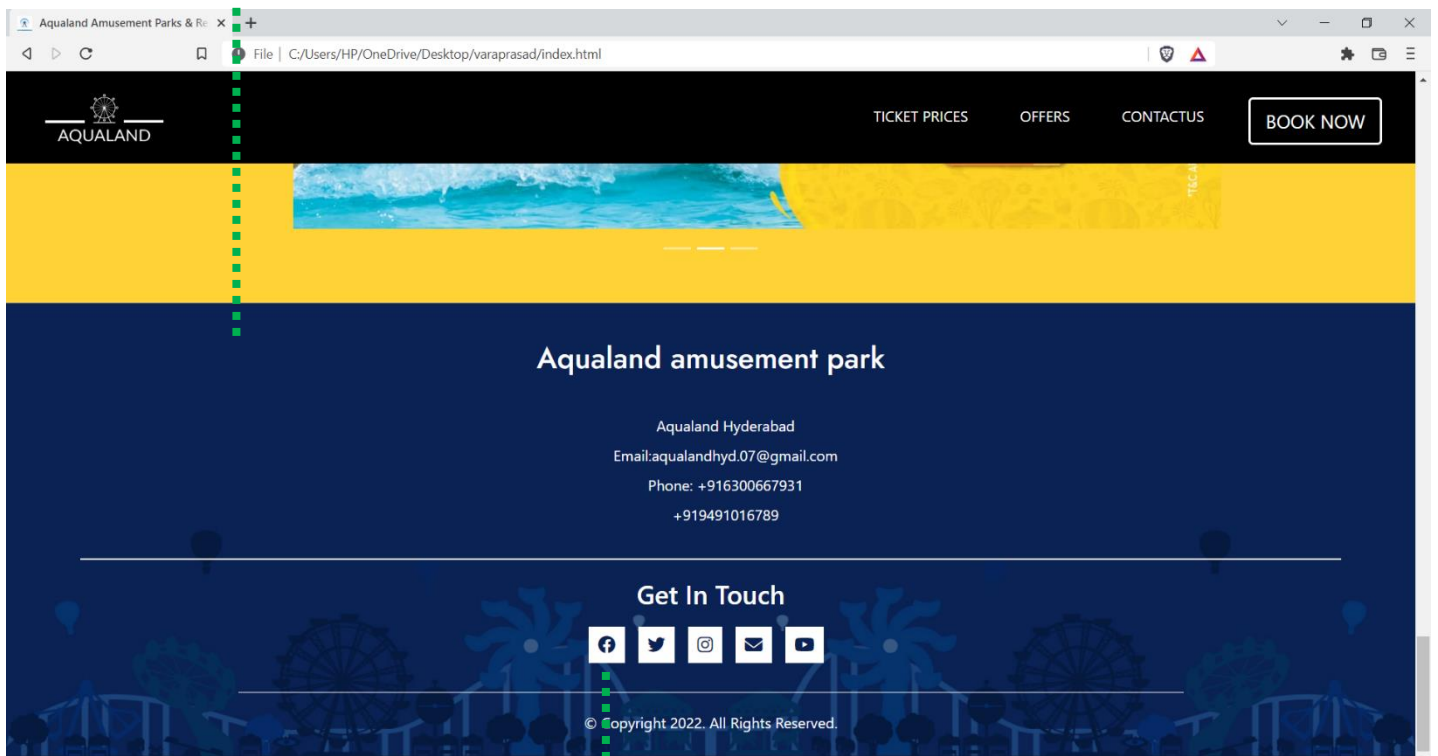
Aqualand Amusement Parks & Re ×  +

File | C:/Users/HP/OneDrive/Desktop/varaprasad/index.html

AQUALAND

TICKET PRICES  OFFERS  CONTACTUS  BOOK NOW

Aqualand amusement park

Aqualand Hyderabad

Email:aqualandhyd.07@gmail.com

Phone: +916300667931

+919491016789

Get In Touch

© Copyright 2022. All Rights Reserved.